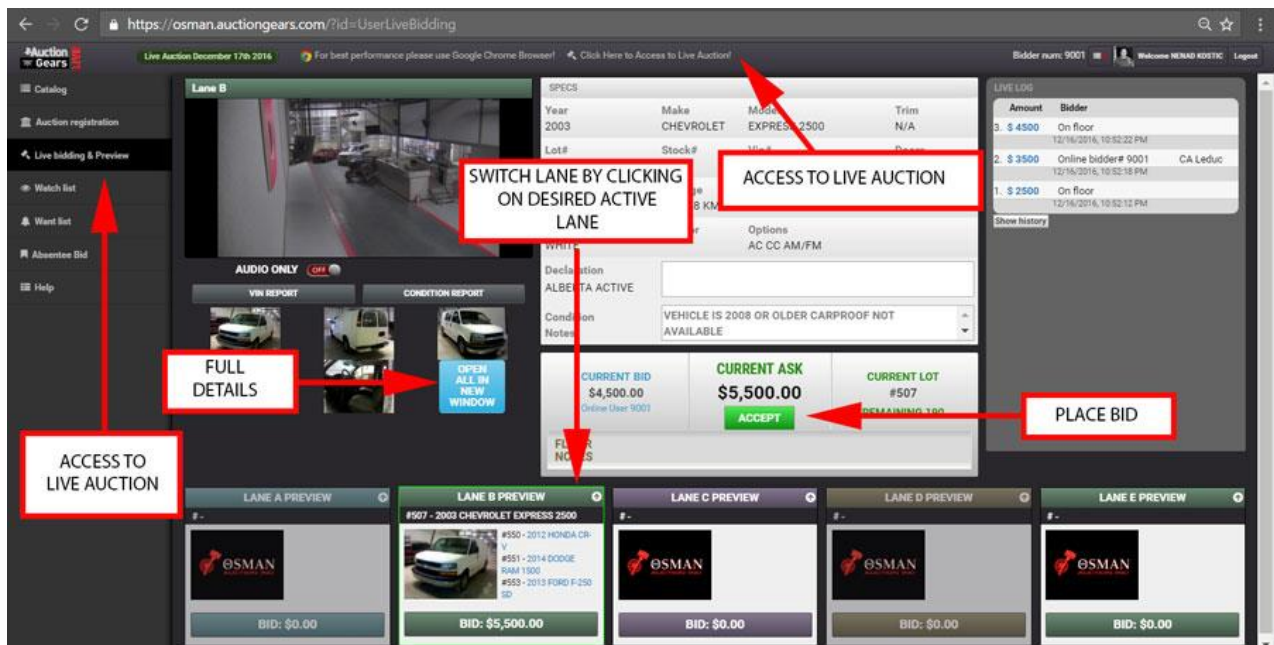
https://osman.auctiongears.com/?id=UserLiveBidding

Auction Gears LIVE

Live Auction December 17th 2016

For best performance please use Google Chrome Browser!

Click Here to Access to Live Auction!

Bidder num: 9001

Welcome NENAD KOSTIC

Logout

Catalog

Auction registration

Live bidding & Preview

Watch list

Want list

Absentee Bid

Help

Lane B

AUDIO ONLY OFF

VIN REPORT

CONDITION REPORT

OPEN ALL IN NEW WINDOW

FULL DETAILS

ACCESS TO LIVE AUCTION

SPECS

| Year | Make | Model | Trim |
|---|---|---|---|
| 2003 | CHEVROLET | EXPRESS 2500 | N/A |
| Lot# | Stock# | Vin# | Doors |

SWITCH LANE BY CLICKING ON DESIRED ACTIVE LANE

ACCESS TO LIVE AUCTION

8 KM

WHITE

Options

AC CC AM/FM

Declaration

ALBERTA ACTIVE

Condition Notes

VEHICLE IS 2008 OR OLDER CARPROOF NOT AVAILABLE

CURRENT BID

$4,500.00

Online User 9001

CURRENT ASK

$5,500.00

ACCEPT

CURRENT LOT

#507

REMAINING 180

FLOOR NOTES

PLACE BID

LIVE LOG

| Amount | Bidder | |
|---|---|---|
| 3. $ 4500 | On floor 12/16/2016, 10:52:22 PM | |
| 2. $ 3500 | Online bidder# 9001 12/16/2016, 10:52:18 PM | CA Leduc |
| 1. $ 2500 | On floor 12/16/2016, 10:52:12 PM | |

Show history

LANE A PREVIEW
#-
OSMAN
BID: $0.00

LANE B PREVIEW
#507 - 2003 CHEVROLET EXPRESS 2500
#550 - 2012 HONDA CR-V
#551 - 2014 DODGE RAM 1500
#553 - 2013 FORD F-250 SD
BID: $5,500.00

LANE C PREVIEW
#-
OSMAN
BID: $0.00

LANE D PREVIEW
#-
OSMAN
BID: $0.00

LANE E PREVIEW
#-
OSMAN
BID: $0.00